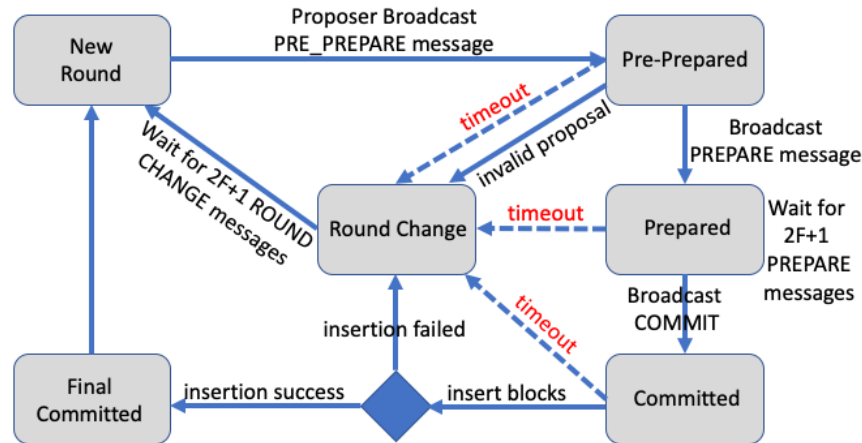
New Round

Proposer Broadcast PRE_PREPARE message

Pre-Prepared

timeout

invalid proposal

Broadcast PREPARE message

Wait for 2F+1 ROUND CHANGE messages

Round Change

timeout

Prepared

Wait for 2F+1 PREPARE messages

Broadcast COMMIT

timeout

insertion failed

Final Committed

insertion success

insert blocks

Committed